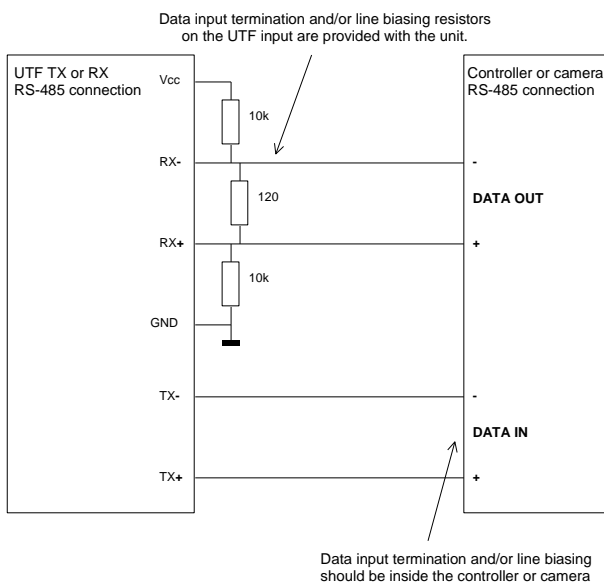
Data input termination and/or line biasing resistors on the UTF input are provided with the unit.

UTF TX or RX
RS-485 connection

Vcc

10k

RX-

120

RX+

10k

GND

TX-

TX+

Controller or camera
RS-485 connection

-

DATA OUT

+

-

DATA IN

+

Data input termination and/or line biasing should be inside the controller or camera